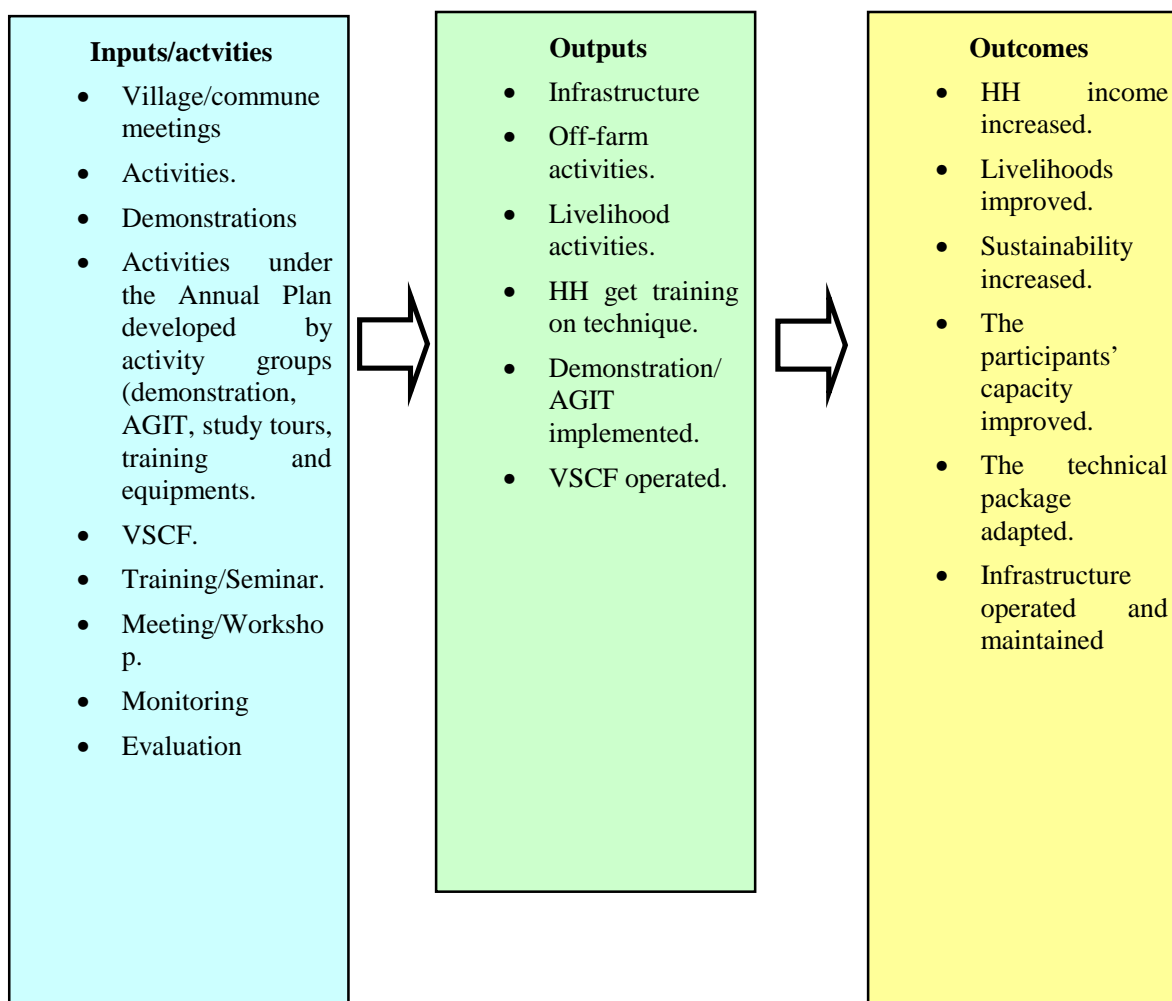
**Inputs/actvities**

- Village/commune meetings
- Activities.
- Demonstrations
- Activities under the Annual Plan developed by activity groups (demonstration, AGIT, study tours, training and equipments.
- VSCF.
- Training/Seminar.
- Meeting/Workshop.
- Monitoring
- Evaluation

**Outputs**

- Infrastructure
- Off-farm activities.
- Livelihood activities.
- HH get training on technique.
- Demonstration/ AGIT implemented.
- VSCF operated.

**Outcomes**

- HH income increased.
- Livelihoods improved.
- Sustainability increased.
- The participants' capacity improved.
- The technical package adapted.
- Infrastructure operated and maintained